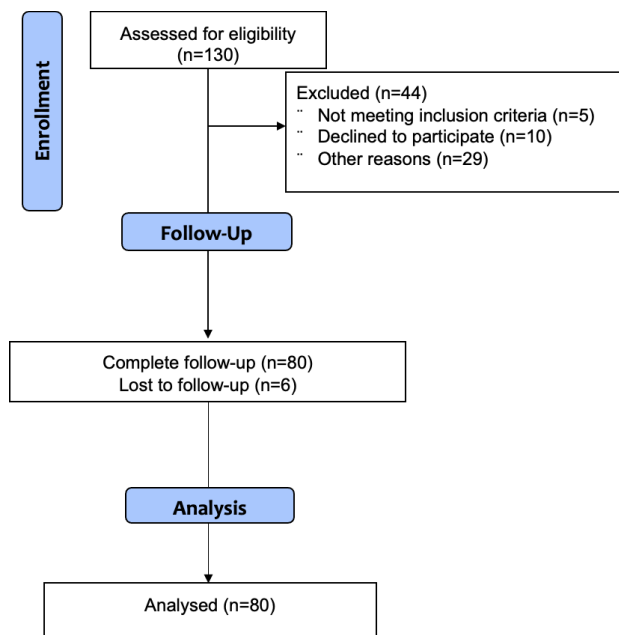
Enrollment

Assessed for eligibility (n=130)

Excluded (n=44)
¨ Not meeting inclusion criteria (n=5)
¨ Declined to participate (n=10)
¨ Other reasons (n=29)

Follow-Up

Complete follow-up (n=80)
Lost to follow-up (n=6)

Analysis

Analysed (n=80)